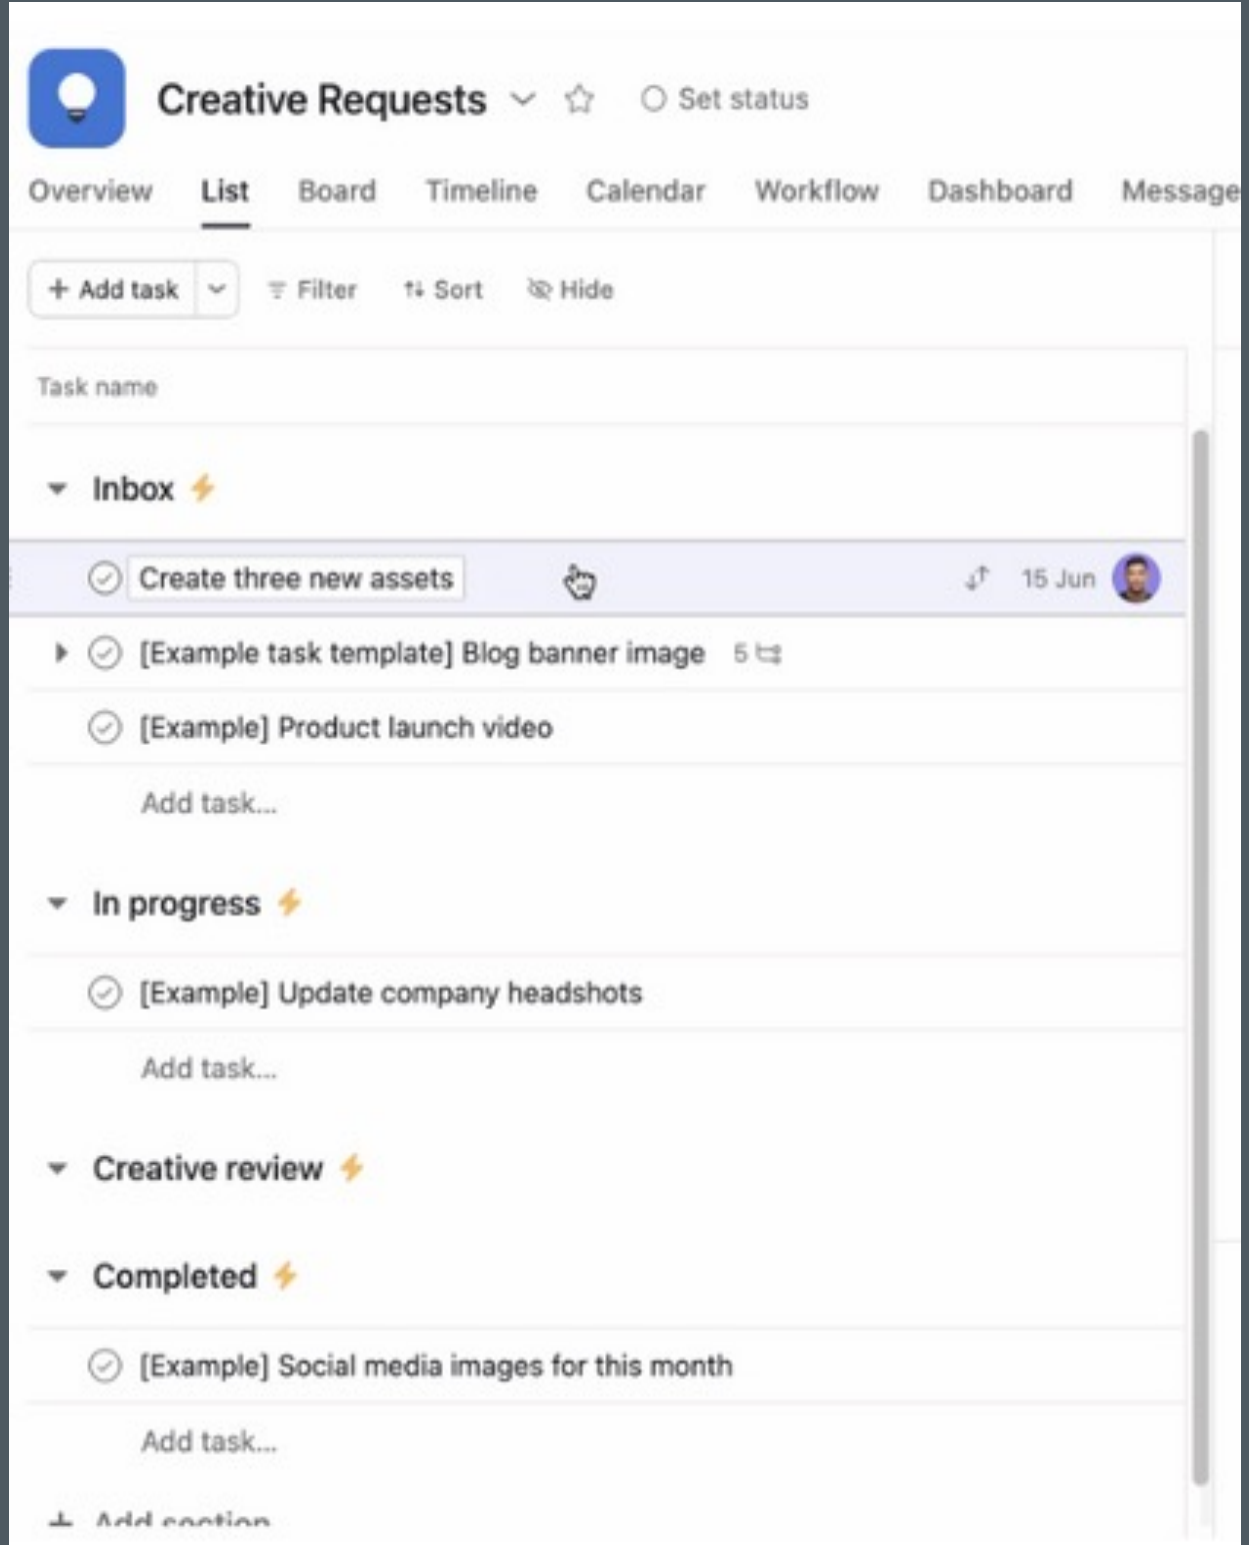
Creative Requests

Set status

Overview List Board Timeline Calendar Workflow Dashboard Message

+ Add task Filter Sort Hide

Task name

Inbox

Create three new assets 15 Jun

[Example task template] Blog banner image 5

[Example] Product launch video

Add task...

In progress

[Example] Update company headshots

Add task...

Creative review

Completed

[Example] Social media images for this month

Add task...

+ Add section